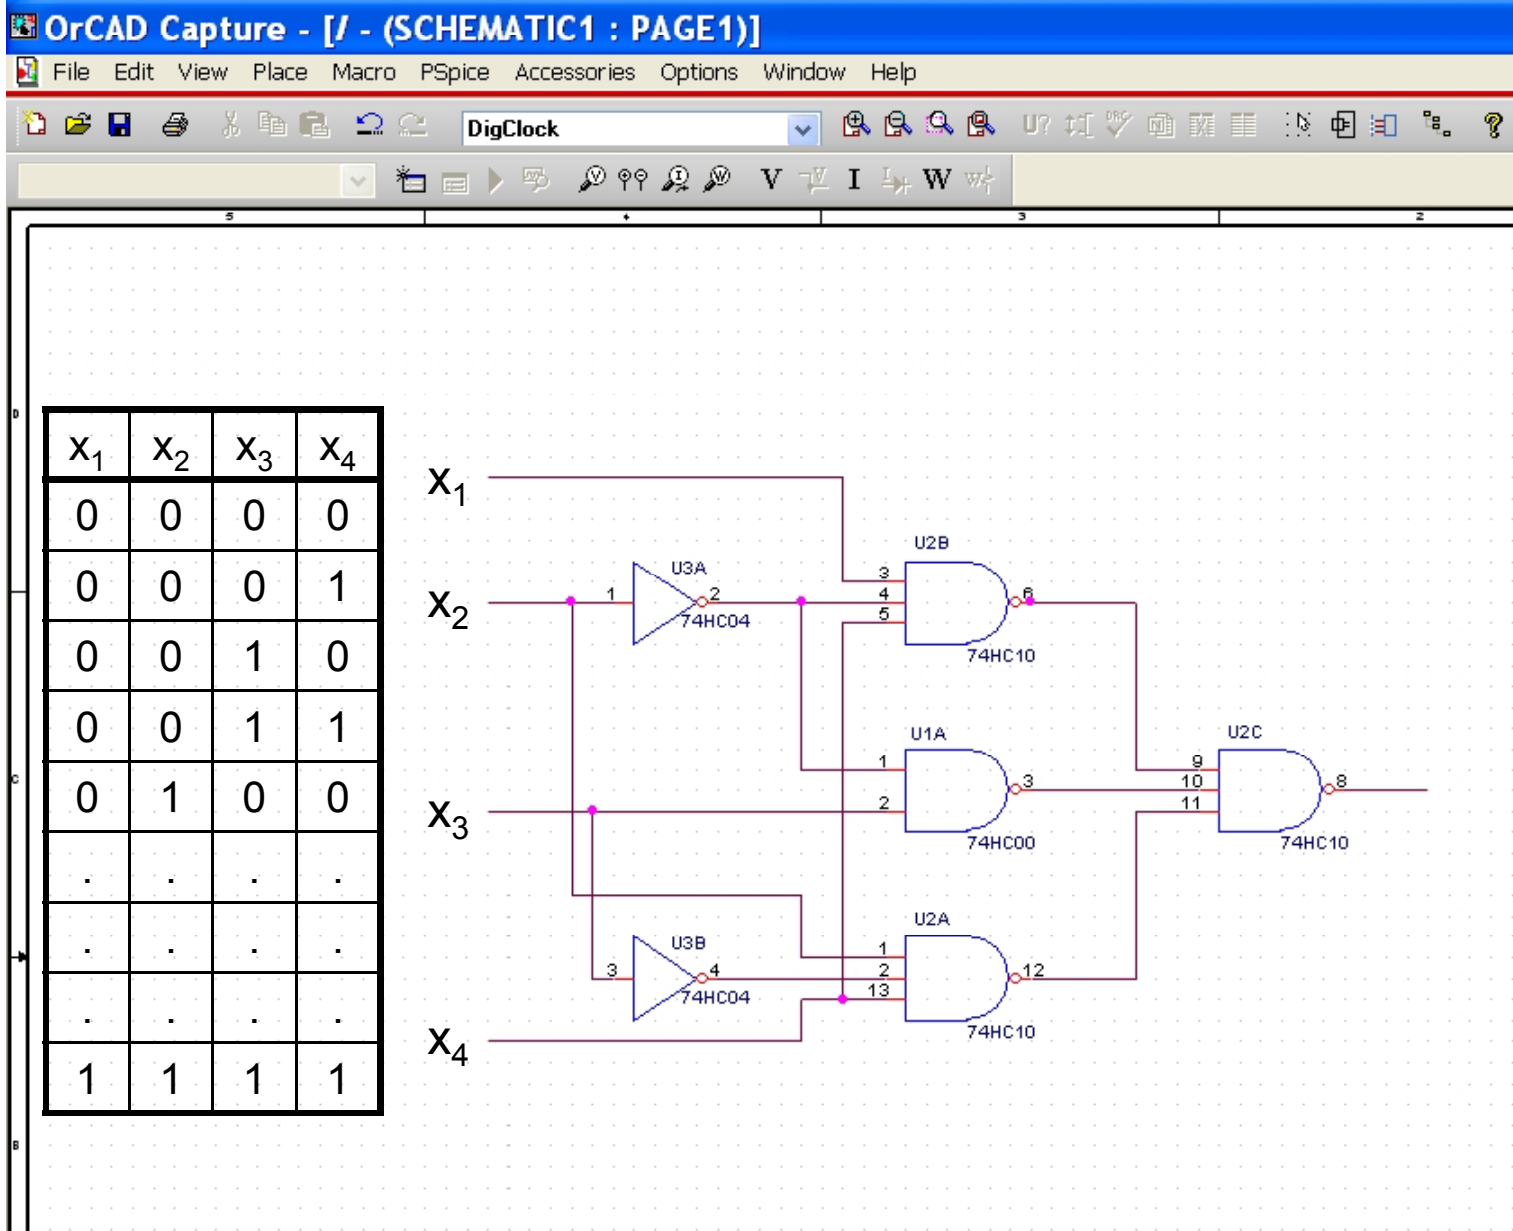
OrCAD Capture - [/ - (SCHEMATIC1 : PAGE1)]

File Edit View Place Macro PSpice Accessories Options Window Help

DigClock

V I W

5 4 3 2

D

C

B

| $x_1$ | $x_2$ | $x_3$ | $x_4$ |
|---|---|---|---|
| 0 | 0 | 0 | 0 |
| 0 | 0 | 0 | 1 |
| 0 | 0 | 1 | 0 |
| 0 | 0 | 1 | 1 |
| 0 | 1 | 0 | 0 |
| . | . | . | . |
| . | . | . | . |
| . | . | . | . |
| 1 | 1 | 1 | 1 |

$x_1$

$x_2$

$x_3$

$x_4$

U3A
1
2
74HC04

U2B
3
4
5
6
74HC10

U1A
1
2
3
74HC00

U2C
9
10
11
8
74HC10

U3B
3
4
74HC04

U2A
1
2
13
12
74HC10